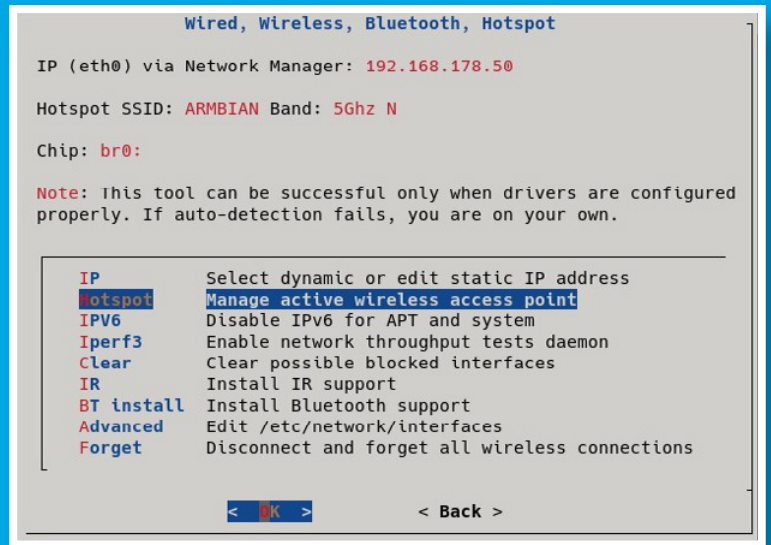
Wired, Wireless, Bluetooth, Hotspot

IP (eth0) via Network Manager: 192.168.178.50

Hotspot SSID: ARMBIAN Band: 5Ghz N

Chip: br0:

Note: This tool can be successful only when drivers are configured properly. If auto-detection fails, you are on your own.

| | |
|---|---|
| IP | Select dynamic or edit static IP address |
| Hotspot | Manage active wireless access point |
| IPV6 | Disable IPv6 for APT and system |
| Iperf3 | Enable network throughput tests daemon |
| Clear | Clear possible blocked interfaces |
| IR | Install IR support |
| BT install | Install Bluetooth support |
| Advanced | Edit /etc/network/interfaces |
| Forget | Disconnect and forget all wireless connections |

< OK > < Back >